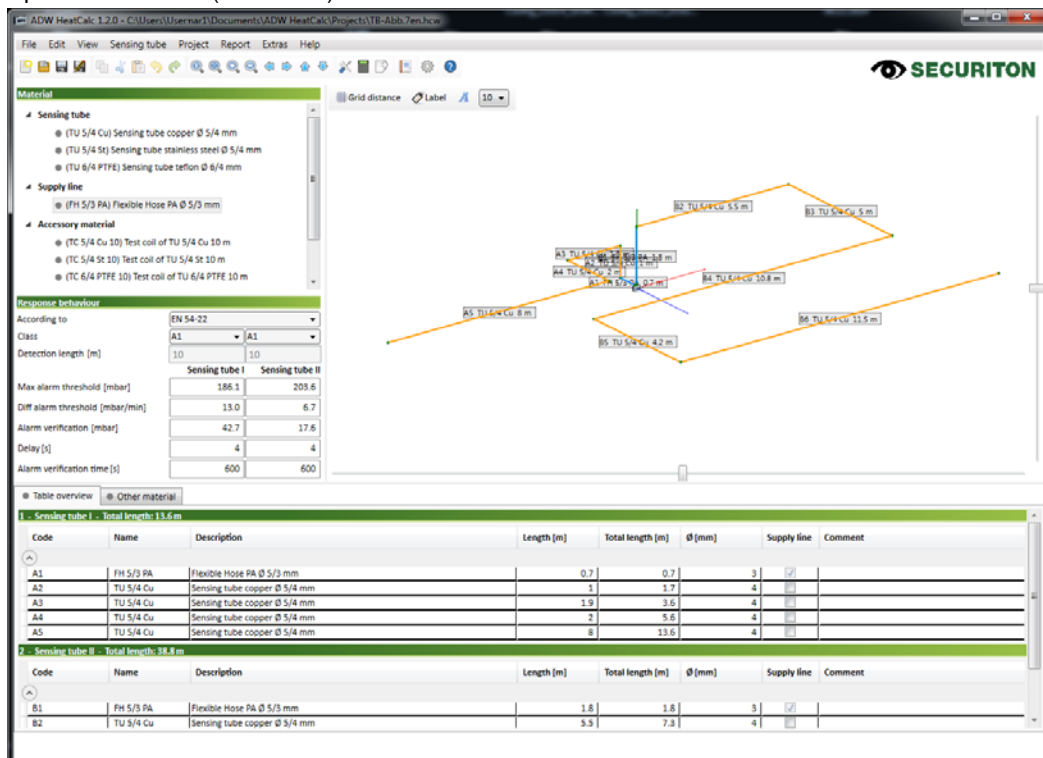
ADW HeatCalc 1.2.0 - C:\Users\Usernar1\Documents\ADW HeatCalc\Projects\TB-Abb.7en.hcw

File Edit View Sensing tube Project Report Extras Help

SECURITON

Material

Sensing tube
(TU 5/4 Cu) Sensing tube copper Ø 5/4 mm
(TU 5/4 St) Sensing tube stainless steel Ø 5/4 mm
(TU 6/4 PTFE) Sensing tube teflon Ø 6/4 mm

Supply line
(FH 5/3 PA) Flexible Hose PA Ø 5/3 mm

Accessory material
(TC 5/4 Cu 10) Test coil of TU 5/4 Cu 10 m
(TC 5/4 St 10) Test coil of TU 5/4 St 10 m
(TC 6/4 PTFE 10) Test coil of TU 6/4 PTFE 10 m

Grid distance Label 10

B2 TU 5/4 Cu 5.5 m
B3 TU 5/4 Cu 5 m
A3 TU 5/4 Cu
B1 FH 5/3 PA 1.8 m
A2 TU 5/4 Cu 1 m
A4 TU 5/4 Cu 2 m
A1 FH 5/3 PA 0.7 m
B4 TU 5/4 Cu 10.8 m
A5 TU 5/4 Cu 8 m
B6 TU 5/4 Cu 11.5 m
B5 TU 5/4 Cu 4.2 m

Response behaviour

| | Sensing tube I | Sensing tube II |
|---|---|---|
| According to | EN 54-22 | |
| Class | A1 | A1 |
| Detection length [m] | 10 | 10 |
| Max alarm threshold [mbar] | 186.1 | 203.6 |
| Diff alarm threshold [mbar/min] | 13.0 | 6.7 |
| Alarm verification [mbar] | 42.7 | 17.6 |
| Delay [s] | 4 | 4 |
| Alarm verification time [s] | 600 | 600 |

Table overview | Other material

1 - Sensing tube I - Total length: 13.6 m

| Code | Name | Description | Length [m] | Total length [m] | Ø [mm] | Supply line | Comment |
|---|---|---|---|---|---|---|---|
| A1 | FH 5/3 PA | Flexible Hose PA Ø 5/3 mm | 0.7 | 0.7 | 3 | ☑ | |
| A2 | TU 5/4 Cu | Sensing tube copper Ø 5/4 mm | 1 | 1.7 | 4 | ☐ | |
| A3 | TU 5/4 Cu | Sensing tube copper Ø 5/4 mm | 1.9 | 3.6 | 4 | ☐ | |
| A4 | TU 5/4 Cu | Sensing tube copper Ø 5/4 mm | 2 | 5.6 | 4 | ☐ | |
| A5 | TU 5/4 Cu | Sensing tube copper Ø 5/4 mm | 8 | 13.6 | 4 | ☐ | |

2 - Sensing tube II - Total length: 38.8 m

| Code | Name | Description | Length [m] | Total length [m] | Ø [mm] | Supply line | Comment |
|---|---|---|---|---|---|---|---|
| B1 | FH 5/3 PA | Flexible Hose PA Ø 5/3 mm | 1.8 | 1.8 | 3 | ☑ | |
| B2 | TU 5/4 Cu | Sensing tube copper Ø 5/4 mm | 5.5 | 7.3 | 4 | ☐ | |